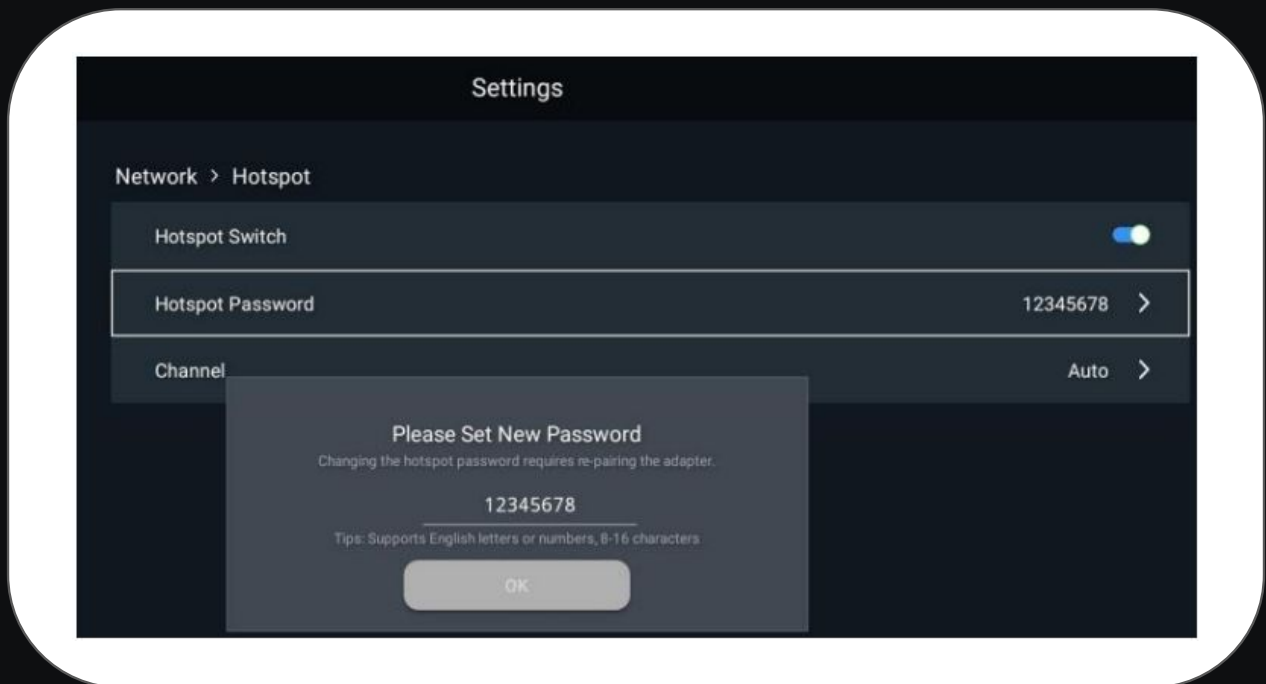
Settings

Network > Hotspot

Hotspot Switch

Hotspot Password 12345678 >

Channel Auto >

Please Set New Password

Changing the hotspot password requires re-pairing the adapter.

12345678

Tips: Supports English letters or numbers, 8-16 characters

OK